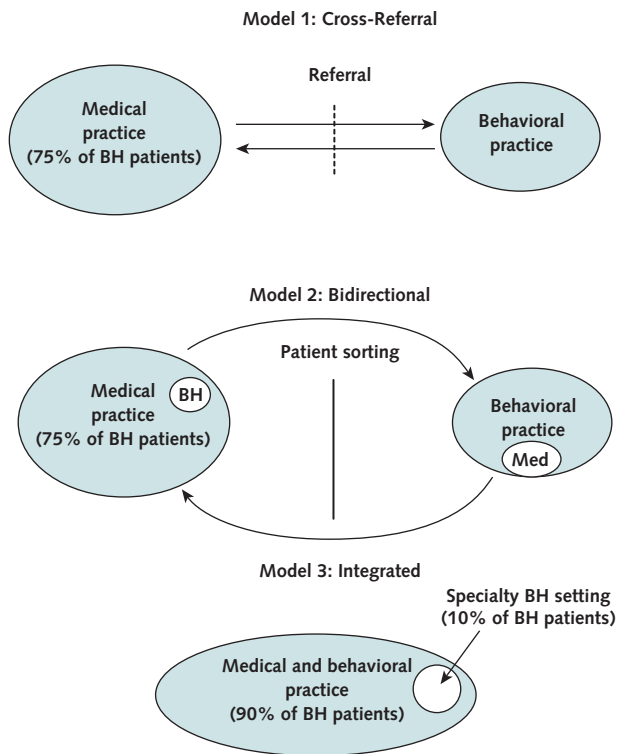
Model 1: Cross-Referral

Referral

Medical practice (75% of BH patients)

Behavioral practice

Model 2: Bidirectional

Patient sorting

Medical practice (75% of BH patients)

BH

Behavioral practice

Med

Model 3: Integrated

Specialty BH setting (10% of BH patients)

Medical and behavioral practice (90% of BH patients)